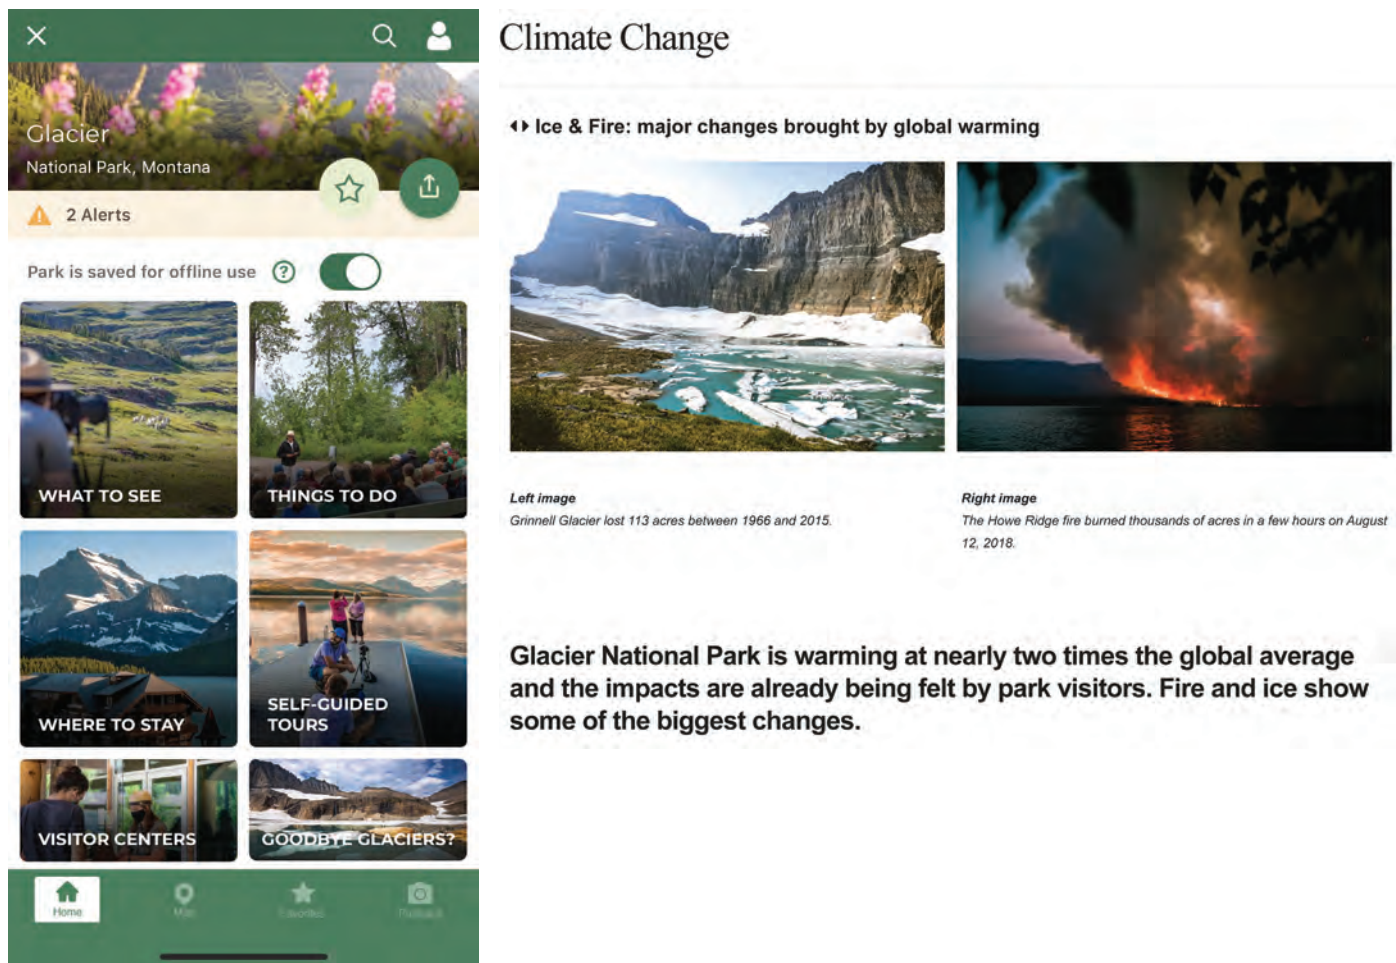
Glacier
National Park, Montana

2 Alerts

Park is saved for offline use

WHAT TO SEE

THINGS TO DO

WHERE TO STAY

SELF-GUIDED TOURS

VISITOR CENTERS

GOODBYE GLACIERS?

Home

Map

Favorites

Postcards

Climate Change

Ice & Fire: major changes brought by global warming

Left image
Grinnell Glacier lost 113 acres between 1966 and 2015.

Right image
The Howe Ridge fire burned thousands of acres in a few hours on August 12, 2018.

Glacier National Park is warming at nearly two times the global average and the impacts are already being felt by park visitors. Fire and ice show some of the biggest changes.